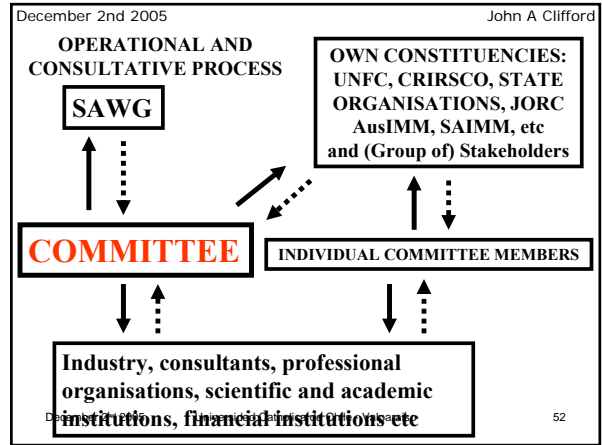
December 2nd 2005

John A Clifford

OPERATIONAL AND CONSULTATIVE PROCESS

SAWG

OWN CONSTITUENCIES: UNFC, CRIRSCO, STATE ORGANISATIONS, JORC AusIMM, SAIMM, etc and (Group of) Stakeholders

COMMITTEE

INDIVIDUAL COMMITTEE MEMBERS

Industry, consultants, professional organisations, scientific and academic institutions, financial institutions etc

December 2nd 2005

Universidad Catolica del Norte, Valparaiso

52